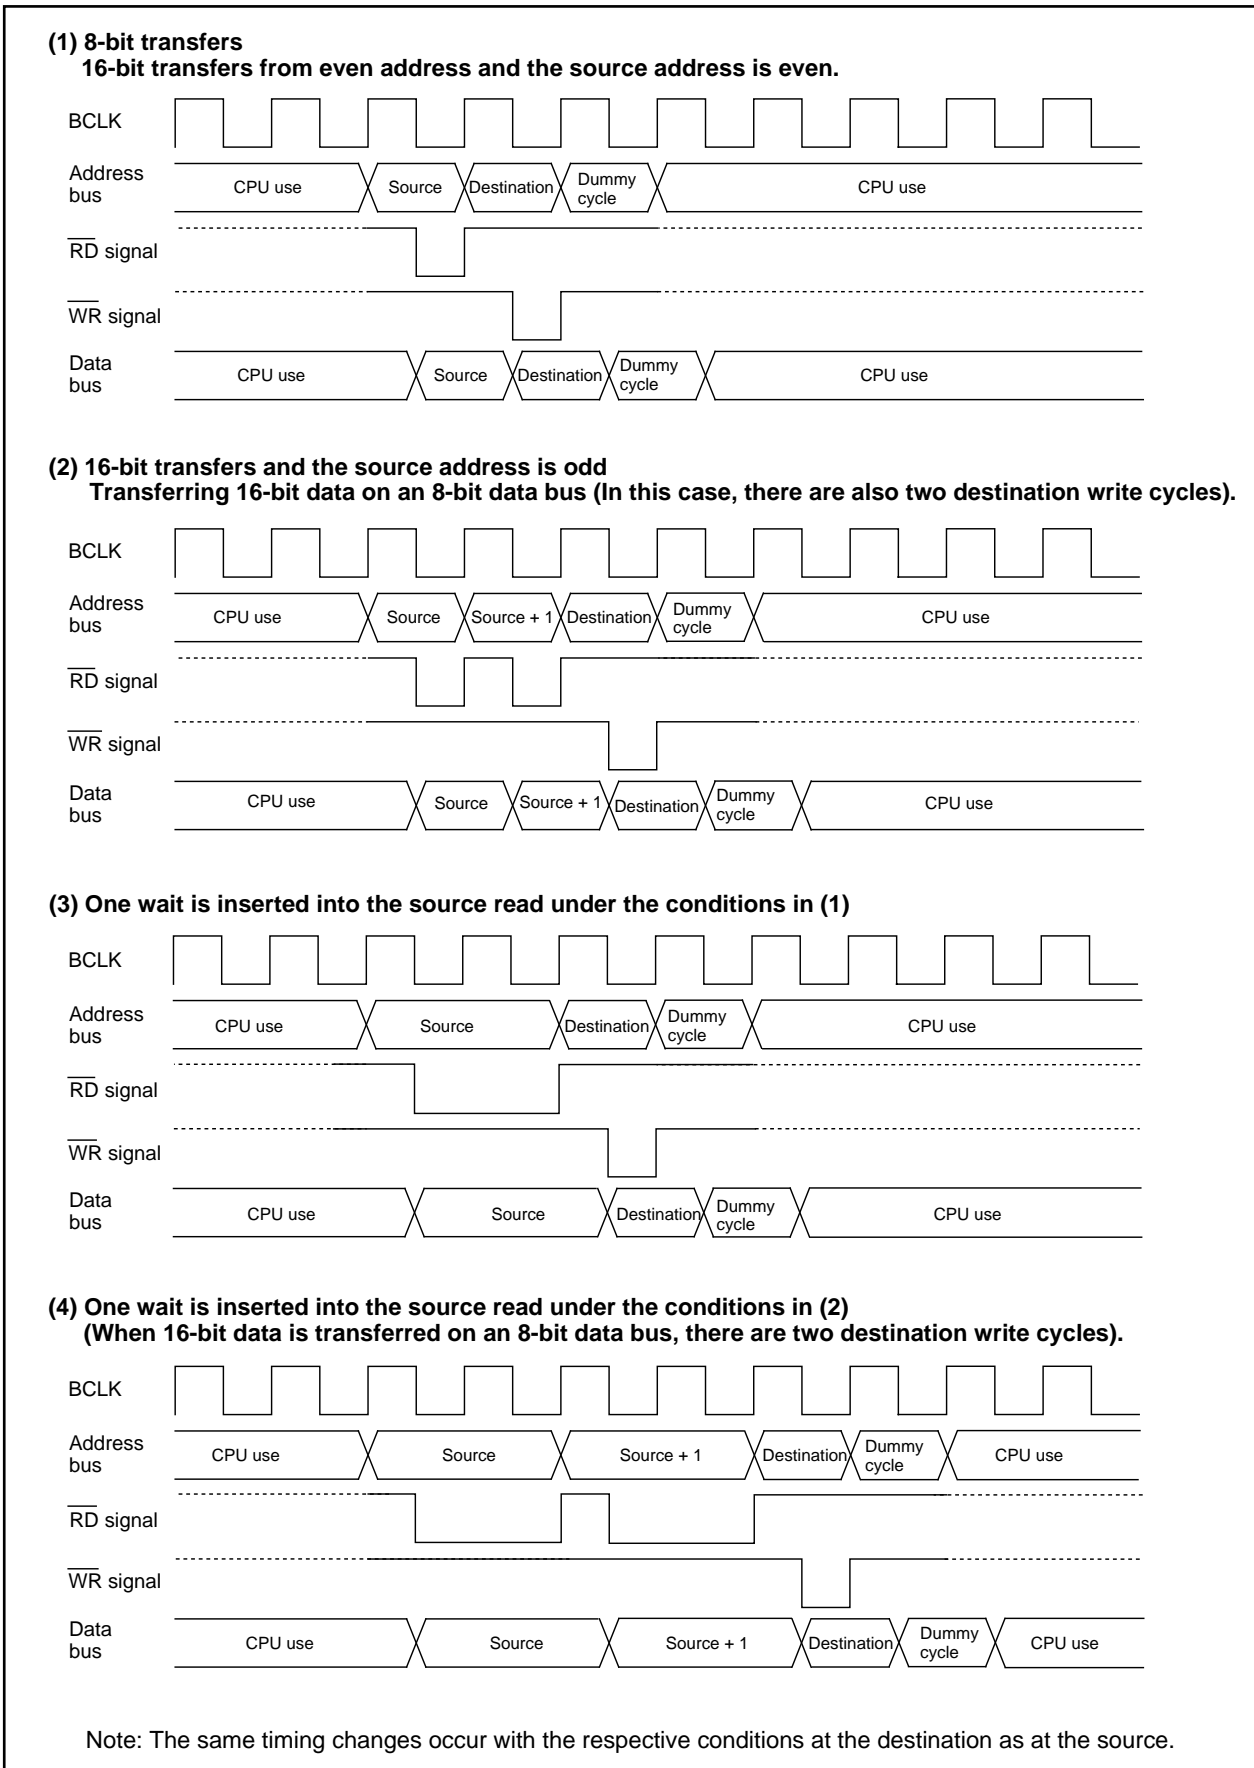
(1) 8-bit transfers
16-bit transfers from even address and the source address is even.

BCLK

Address bus CPU use Source Destination Dummy cycle CPU use

$\overline{RD}$ signal

$\overline{WR}$ signal

Data bus CPU use Source Destination Dummy cycle CPU use

(2) 16-bit transfers and the source address is odd
Transferring 16-bit data on an 8-bit data bus (In this case, there are also two destination write cycles).

BCLK

Address bus CPU use Source Source + 1 Destination Dummy cycle CPU use

$\overline{RD}$ signal

$\overline{WR}$ signal

Data bus CPU use Source Source + 1 Destination Dummy cycle CPU use

(3) One wait is inserted into the source read under the conditions in (1)

BCLK

Address bus CPU use Source Destination Dummy cycle CPU use

$\overline{RD}$ signal

$\overline{WR}$ signal

Data bus CPU use Source Destination Dummy cycle CPU use

(4) One wait is inserted into the source read under the conditions in (2)
(When 16-bit data is transferred on an 8-bit data bus, there are two destination write cycles).

BCLK

Address bus CPU use Source Source + 1 Destination Dummy cycle CPU use

$\overline{RD}$ signal

$\overline{WR}$ signal

Data bus CPU use Source Source + 1 Destination Dummy cycle CPU use

Note: The same timing changes occur with the respective conditions at the destination as at the source.